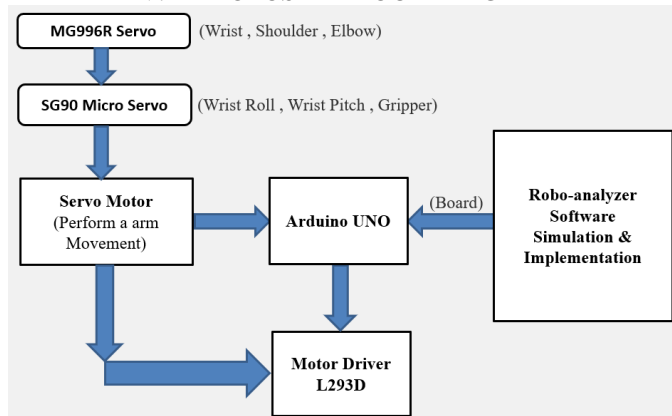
MG996R Servo (Wrist , Shoulder , Elbow)

SG90 Micro Servo (Wrist Roll , Wrist Pitch , Gripper)

Servo Motor
(Perform a arm Movement)

Arduino UNO

(Board)

Robo-analyzer Software Simulation & Implementation

Motor Driver L293D